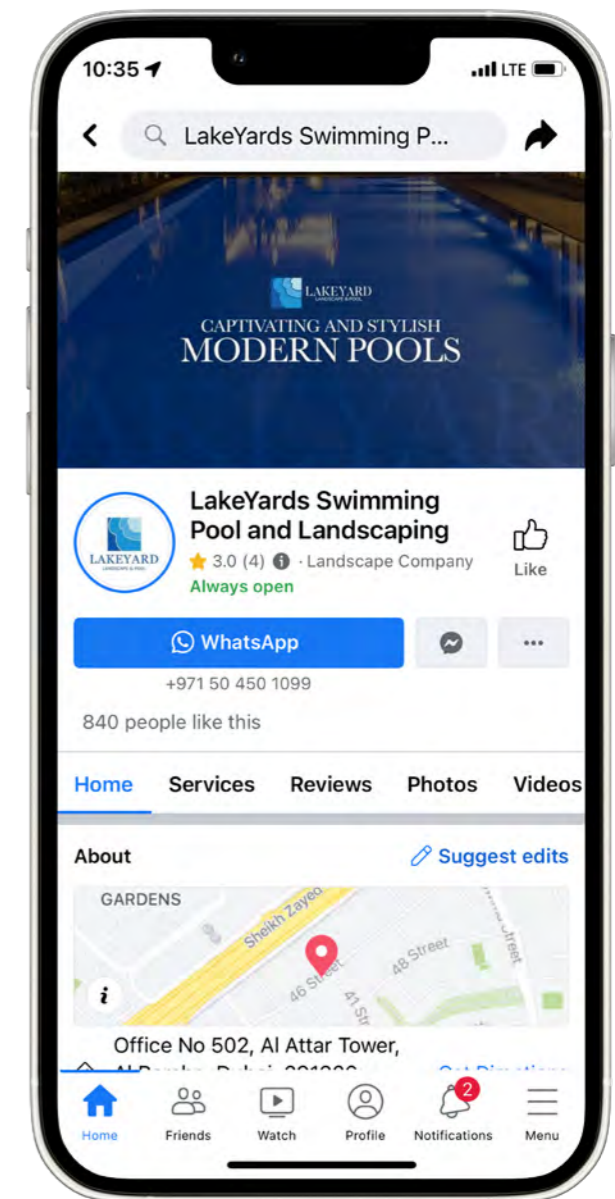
10:35 LTE

LakeYards Swimming P...

LAKEYARD LANDSCAPE & POOL

CAPTIVATING AND STYLISH
MODERN POOLS

LAKEYARD LANDSCAPE & POOL

LakeYards Swimming Pool and Landscaping

3.0 (4) · Landscape Company

Always open

Like

WhatsApp

+971 50 450 1099

840 people like this

Home Services Reviews Photos Videos

About

Suggest edits

GARDENS
Sheikh Zayed
46 Street
48 Street
41 St
Street

i

Office No 502, Al Attar Tower,
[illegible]

Home Friends Watch Profile 2 Notifications Menu